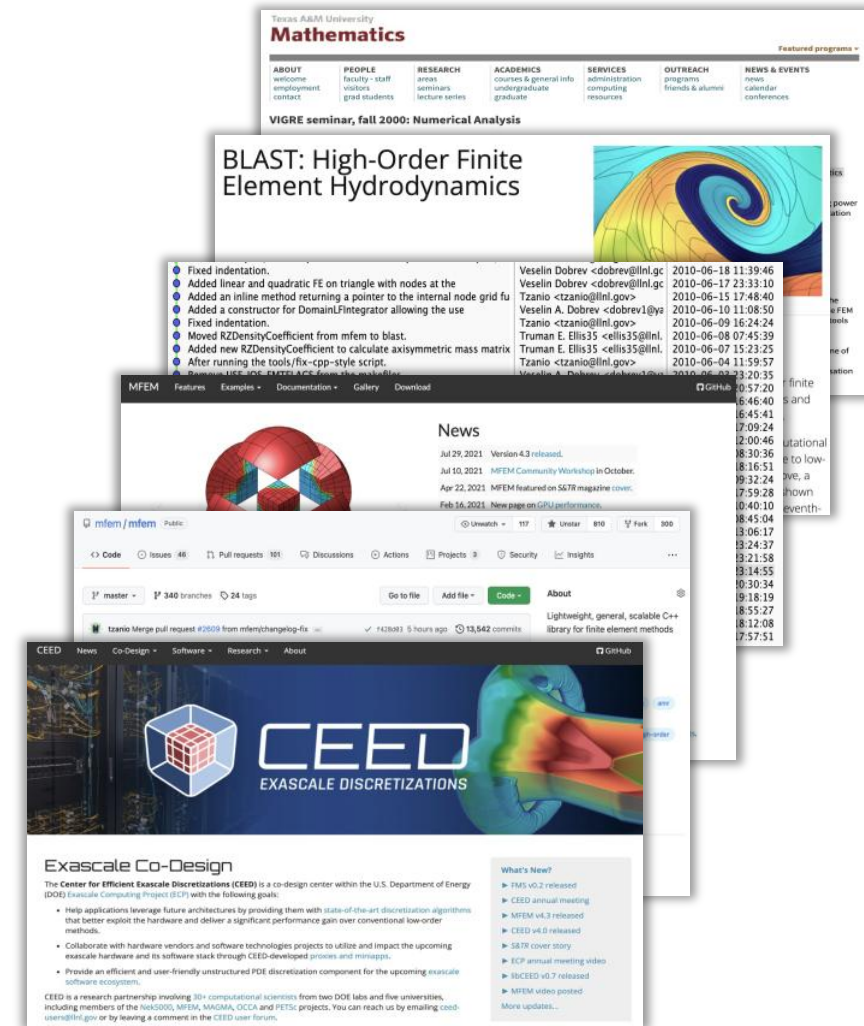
Texas A&M University
Mathematics

Featured programs

| ABOUT | PEOPLE | RESEARCH | ACADEMICS | SERVICES | OUTREACH | NEWS & EVENTS |
|---|---|---|---|---|---|---|
| welcome | faculty - staff | areas | courses & general info | administration | programs | news |
| employment | visitors | seminars | undergraduate | computing | friends & alumni | calendar |
| contact | grad students | lecture series | graduate | resources | | conferences |

VIGRE seminar, fall 2000: Numerical Analysis

BLAST: High-Order Finite Element Hydrodynamics

| | | |
|---|---|---|
| Fixed indentation. | Veselin Dobrev <dobrev@llnl.gc | 2010-06-18 11:39:46 |
| Added linear and quadratic FE on triangle with nodes at the | Veselin A. Dobrev <dobrev@llnl.gov> | 2010-06-17 23:33:10 |
| Added an inline method returning a pointer to the internal node grid fu | Tzanio <tzanio@llnl.gov> | 2010-06-15 17:48:40 |
| Added a constructor for DomainLFIntegrator allowing the use | Veselin A. Dobrev <dobrev1@ya | 2010-06-10 11:08:50 |
| Fixed indentation. | Tzanio <tzanio@llnl.gov> | 2010-06-09 16:24:24 |
| Moved RZDensityCoefficient from mfem to blast. | Truman E. Ellis35 <ellis35@llnl. | 2010-06-08 07:45:39 |
| Added new RZDensityCoefficient to calculate axisymmetric mass matrix | Truman E. Ellis35 <ellis35@llnl. | 2010-06-07 15:23:25 |
| After running the tools/fix-cpp-style script. | Tzanio <tzanio@llnl.gov> | 2010-06-04 11:59:57 |

MFEM Features Examples Documentation Gallery Download GitHub

News
Jul 29, 2021 Version 4.3 released.
Jul 10, 2021 MFEM Community Workshop in October.
Apr 22, 2021 MFEM featured on S&TR magazine cover.
Feb 16, 2021 New page on GPU performance.

mfem / mfem Public
Unwatch 117 Unstar 810 Fork 300
Code Issues 46 Pull requests 101 Discussions Actions Projects 3 Security Insights
master 340 branches 24 tags Go to file Add file Code
tzanio Merge pull request #2609 from mfem/changelog-fix f428d83 5 hours ago 13,542 commits
About
Lightweight, general, scalable C++ library for finite element methods

CEED News Co-Design Software Research About GitHub

CEED
EXASCALE DISCRETIZATIONS

Exascale Co-Design

The Center for Efficient Exascale Discretizations (CEED) is a co-design center within the U.S. Department of Energy (DOE) Exascale Computing Project (ECP) with the following goals:

• Help applications leverage future architectures by providing them with state-of-the-art discretization algorithms that better exploit the hardware and deliver a significant performance gain over conventional low-order methods.
• Collaborate with hardware vendors and software technologies projects to utilize and impact the upcoming exascale hardware and its software stack through CEED-developed proxies and miniapps.
• Provide an efficient and user-friendly unstructured PDE discretization component for the upcoming exascale software ecosystem.

CEED is a research partnership involving 30+ computational scientists from two DOE labs and five universities, including members of the Nek5000, MFEM, MAGMA, OCCA and PETSc projects. You can reach us by emailing ceed-users@llnl.gov or by leaving a comment in the CEED user forum.

What's New?
FMS v0.2 released
CEED annual meeting
MFEM v4.3 released
CEED v4.0 released
S&TR cover story
ECP annual meeting video
libCEED v0.7 released
MFEM video posted
More updates...